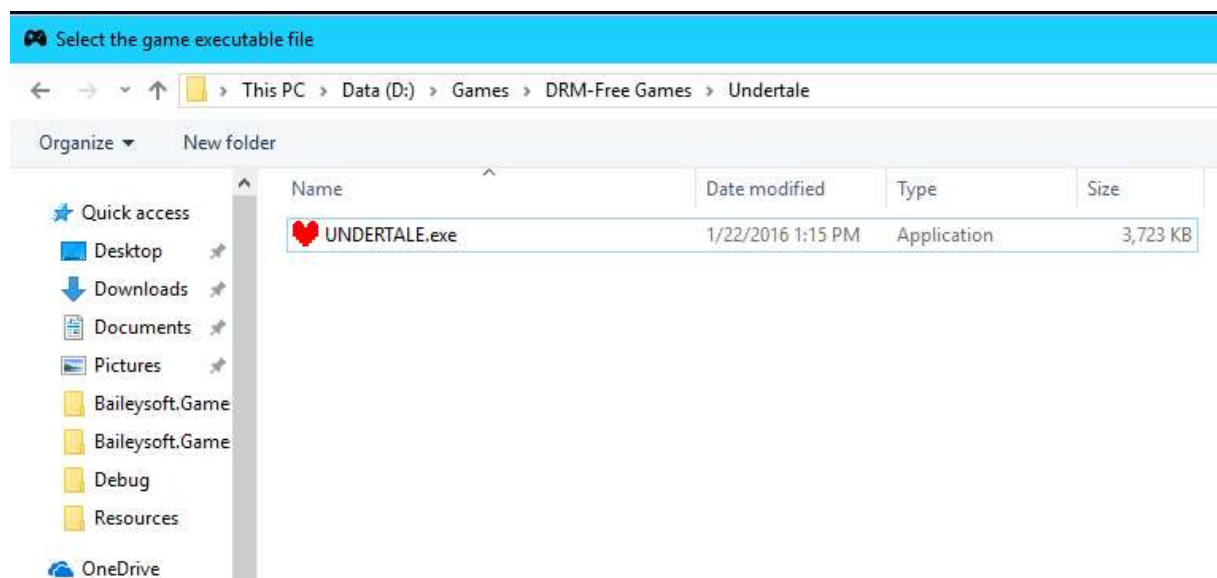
Select the game executable file

This PC > Data (D:) > Games > DRM-Free Games > Undertale

Organize ▾ New folder

Quick access
Desktop
Downloads
Documents
Pictures
Baileysoft.Game
Baileysoft.Game
Debug
Resources
OneDrive

| Name | Date modified | Type | Size |
|---|---|---|---|
| UNDERTALE.exe | 1/22/2016 1:15 PM | Application | 3,723 KB |